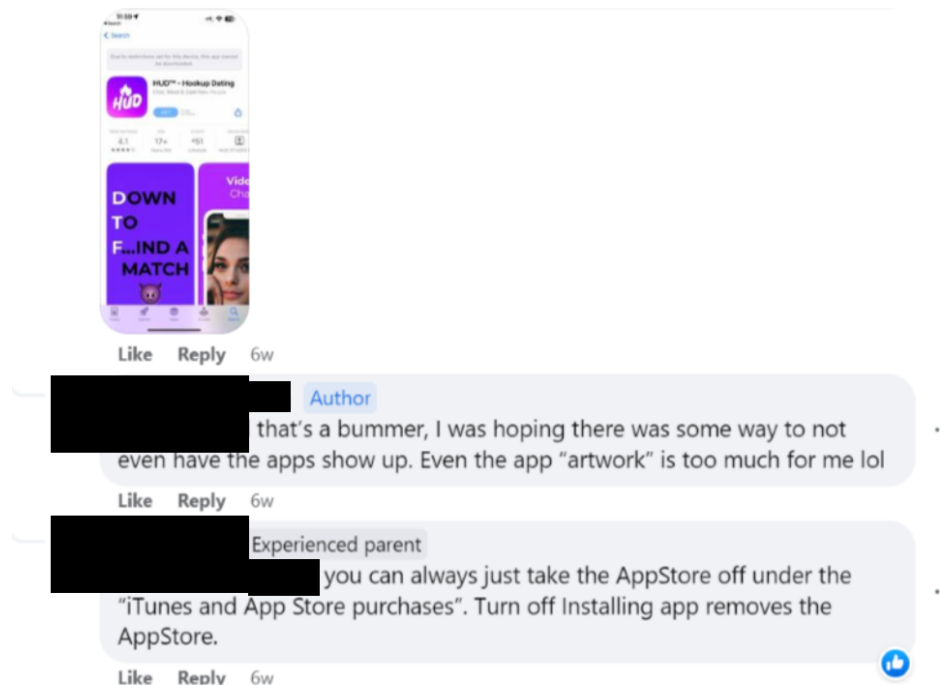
Search

HUD™ - Hookup Dating

HUD

4.1

17+

DOWN TO F...IND A MATCH

Vide Cha

Like Reply 6w

Author

that's a bummer, I was hoping there was some way to not even have the apps show up. Even the app "artwork" is too much for me lol

Like Reply 6w

Experienced parent

you can always just take the AppStore off under the "iTunes and App Store purchases". Turn off Installing app removes the AppStore.

Like Reply 6w